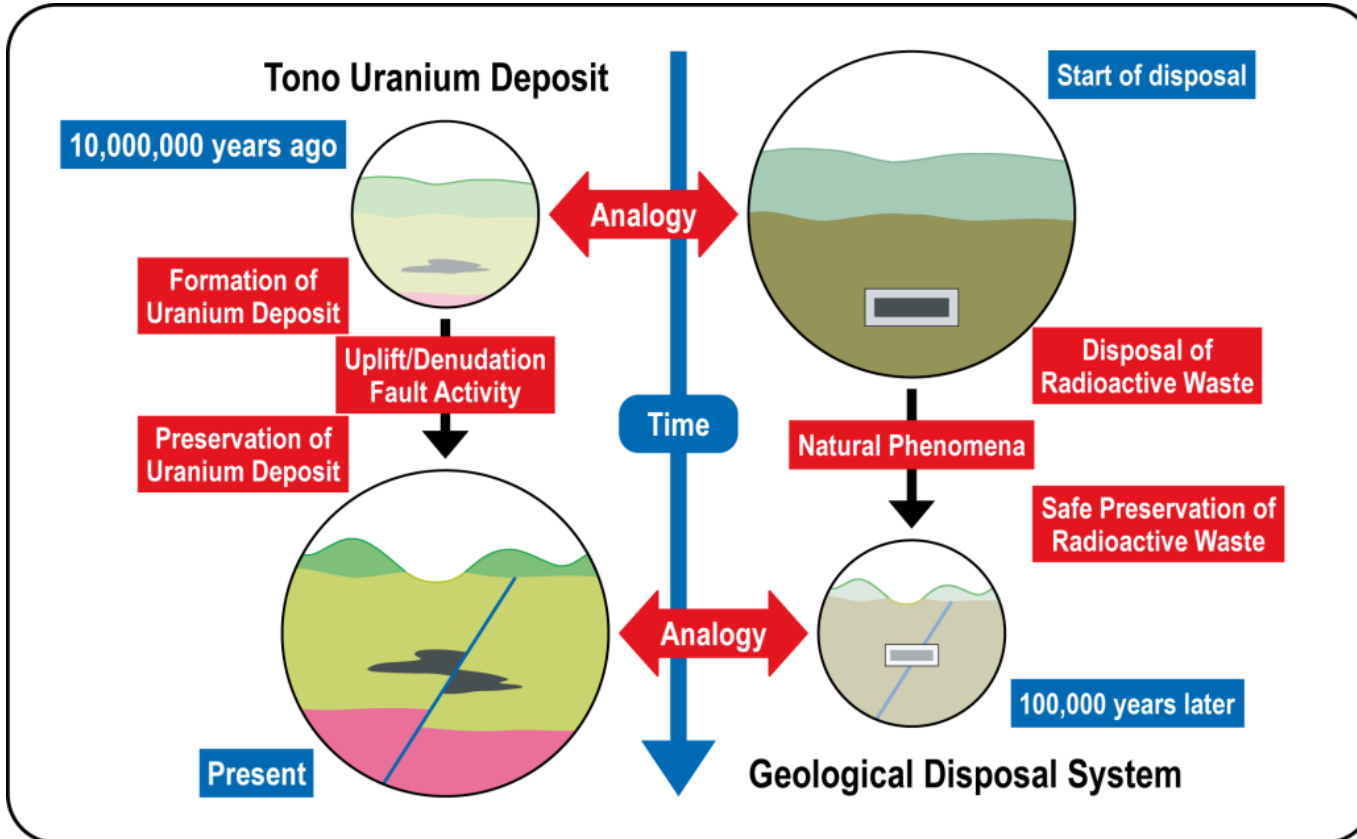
Tono Uranium Deposit

10,000,000 years ago

Formation of Uranium Deposit

Uplift/Denudation Fault Activity

Preservation of Uranium Deposit

Present

Analogy

Time

Analogy

Start of disposal

Disposal of Radioactive Waste

Natural Phenomena

Safe Preservation of Radioactive Waste

100,000 years later

Geological Disposal System